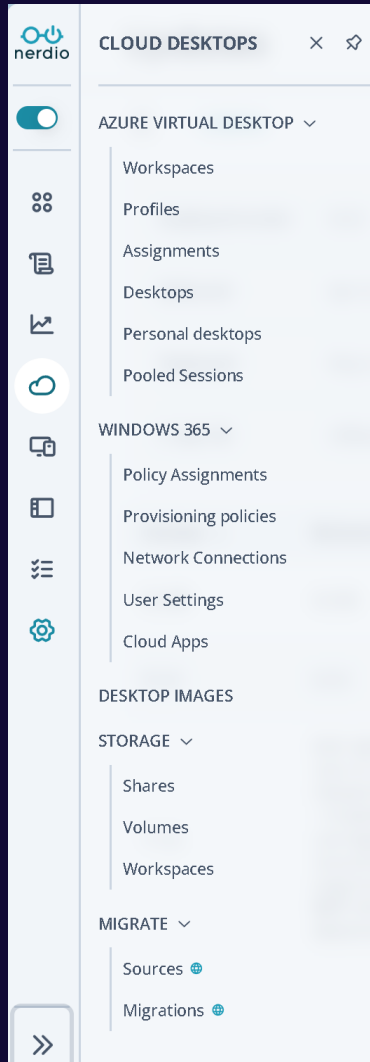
nerdio

CLOUD DESKTOPS

AZURE VIRTUAL DESKTOP
Workspaces
Profiles
Assignments
Desktops
Personal desktops
Pooled Sessions

WINDOWS 365
Policy Assignments
Provisioning policies
Network Connections
User Settings
Cloud Apps

DESKTOP IMAGES

STORAGE
Shares
Volumes
Workspaces

MIGRATE
Sources
Migrations